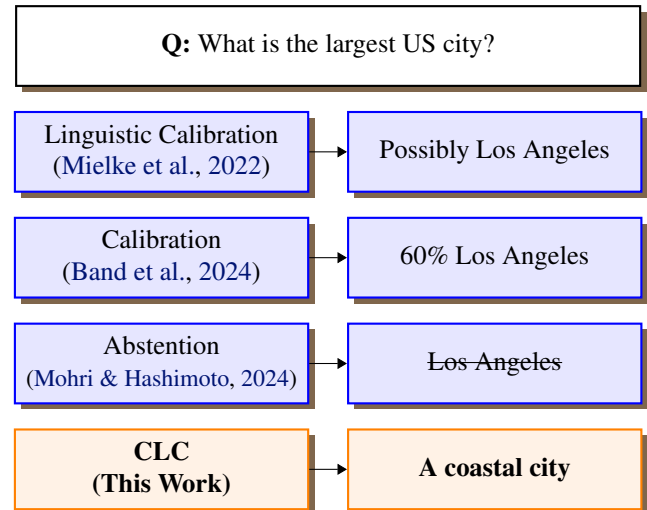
**Q:** What is the largest US city?

Linguistic Calibration
(Mielke et al., 2022)

Possibly Los Angeles

Calibration
(Band et al., 2024)

60% Los Angeles

Abstention
(Mohri & Hashimoto, 2024)

~~Los Angeles~~

**CLC
(This Work)**

**A coastal city**